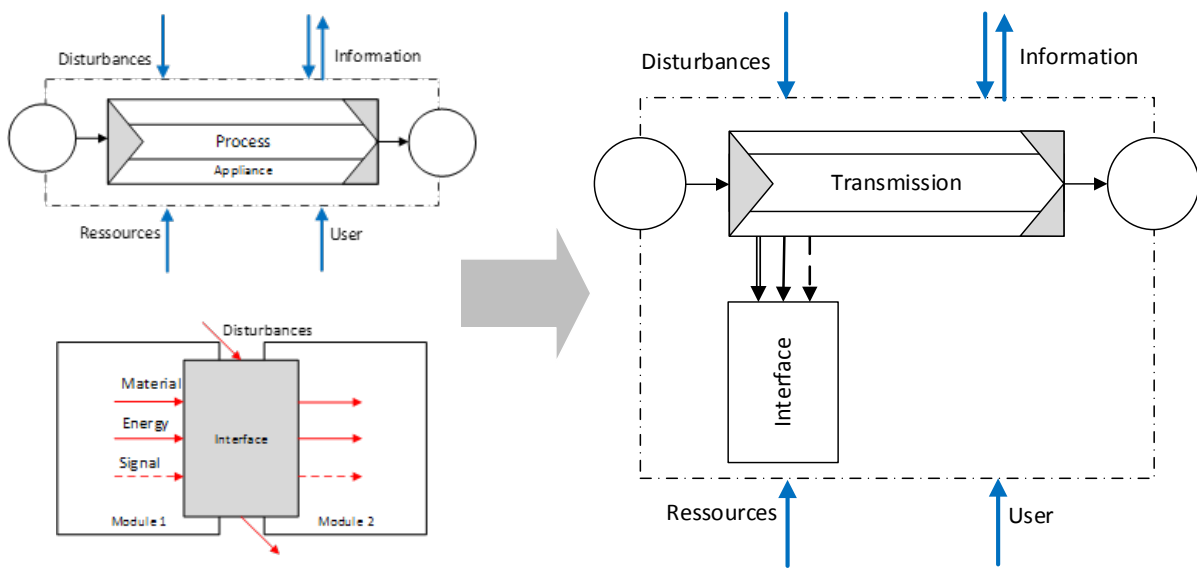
Disturbances

Information

Process

Appliance

Ressources

User

Disturbances

Material

Energy

Signal

Interface

Module 1

Module 2

Disturbances

Information

Transmission

Interface

Ressources

User